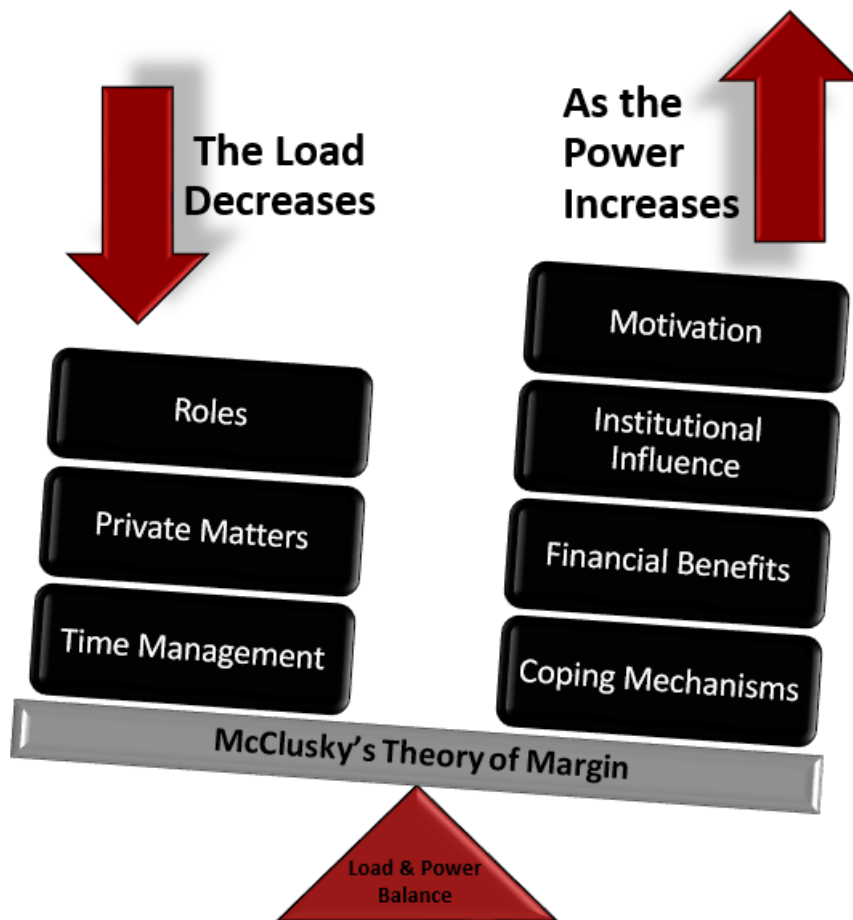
The Load Decreases

As the Power Increases

Roles

Private Matters

Time Management

Motivation

Institutional Influence

Financial Benefits

Coping Mechanisms

McClusky's Theory of Margin

Load & Power Balance